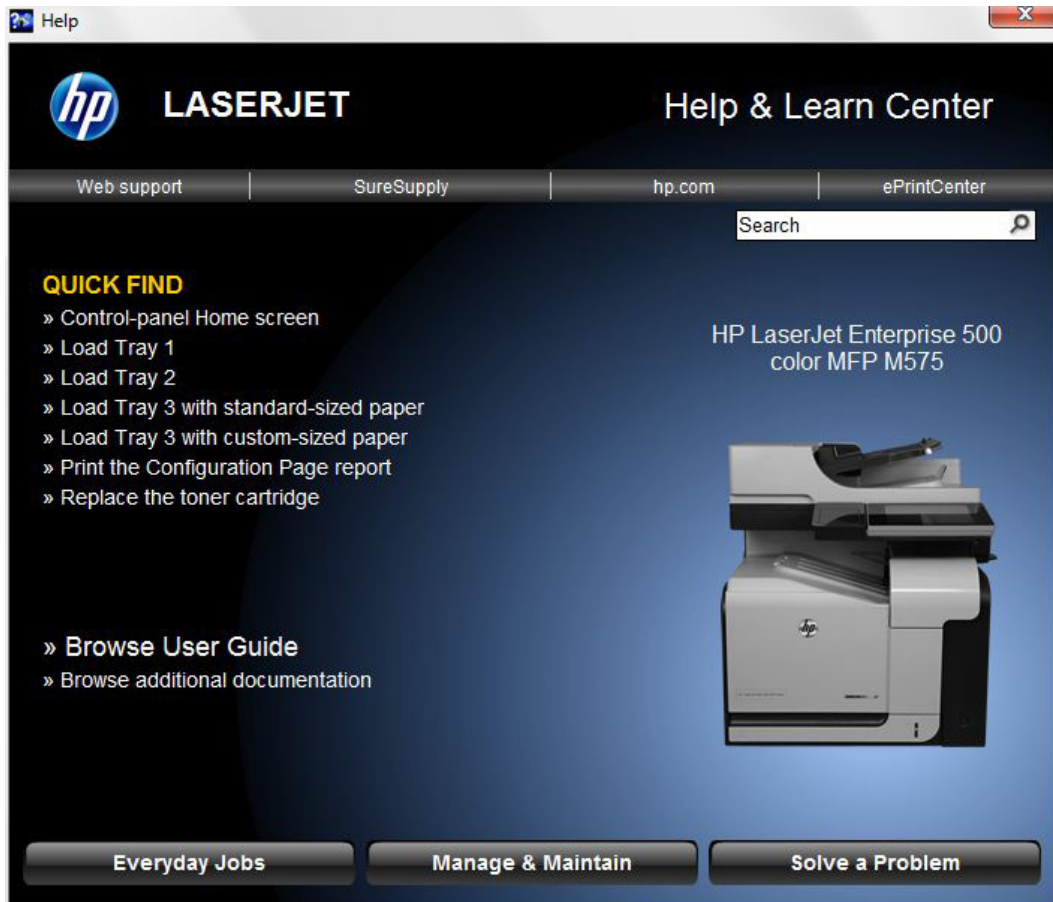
Help

hp LASERJET

Help & Learn Center

Web support | SureSupply | hp.com | ePrintCenter

Search

QUICK FIND
» Control-panel Home screen
» Load Tray 1
» Load Tray 2
» Load Tray 3 with standard-sized paper
» Load Tray 3 with custom-sized paper
» Print the Configuration Page report
» Replace the toner cartridge

HP LaserJet Enterprise 500 color MFP M575

» Browse User Guide
» Browse additional documentation

Everyday Jobs | Manage & Maintain | Solve a Problem